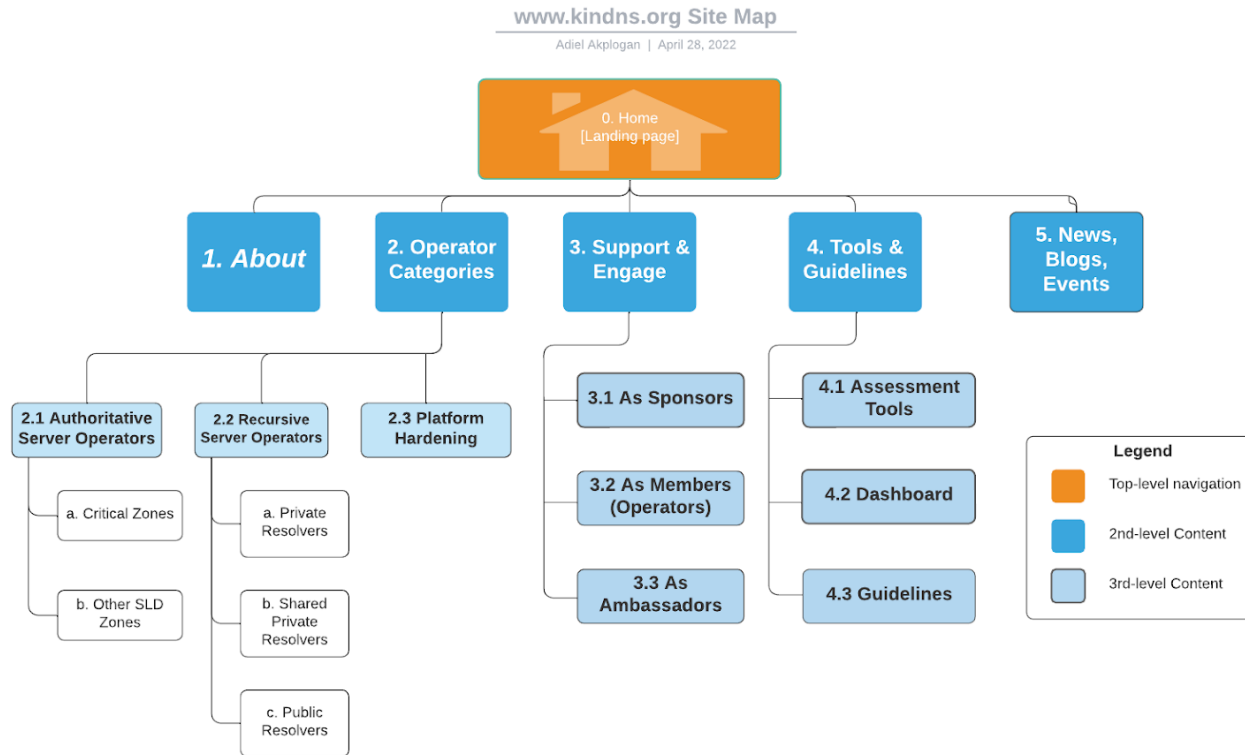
www.kindns.org Site Map

Adiel Akplogan | April 28, 2022

0. Home
[Landing page]

1. About

2. Operator Categories

3. Support & Engage

4. Tools & Guidelines

5. News, Blogs, Events

2.1 Authoritative Server Operators

a. Critical Zones

b. Other SLD Zones

2.2 Recursive Server Operators

a. Private Resolvers

b. Shared Private Resolvers

c. Public Resolvers

2.3 Platform Hardening

3.1 As Sponsors

3.2 As Members (Operators)

3.3 As Ambassadors

4.1 Assessment Tools

4.2 Dashboard

4.3 Guidelines

Legend

Top-level navigation

2nd-level Content

3rd-level Content